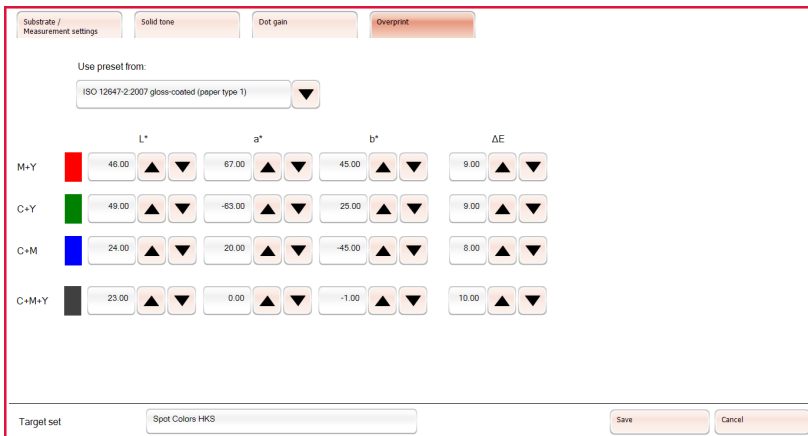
Substrate / Measurement settings | Solid tone | Dot gain | Overprint

Use preset from:

ISO 12647-2:2007 gloss-coated (paper type 1)

| | L* | a* | b* | ΔE |
|---|---|---|---|---|
| M+Y | 46.00 | 67.00 | 45.00 | 9.00 |
| C+Y | 49.00 | -63.00 | 25.00 | 9.00 |
| C+M | 24.00 | 20.00 | -45.00 | 8.00 |
| C+M+Y | 23.00 | 0.00 | -1.00 | 10.00 |

Target set

Spot Colors HKS

Save

Cancel